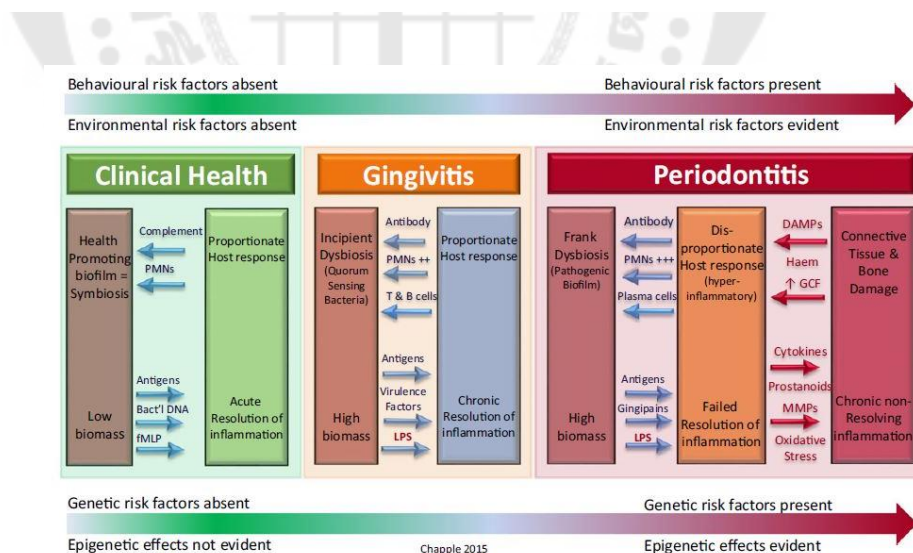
Behavioural risk factors absent

Behavioural risk factors present

Environmental risk factors absent

Environmental risk factors evident

Clinical Health

Health Promoting biofilm = Symbiosis

Complement

PMNs

Proportionate Host response

Antigens

Bact'l DNA

fMLP

Low biomass

Acute Resolution of inflammation

Gingivitis

Incipient Dysbiosis (Quorum Sensing Bacteria)

Antibody

PMNs ++

T & B cells

Proportionate Host response

Antigens

Virulence Factors

LPS

High biomass

Chronic Resolution of inflammation

Periodontitis

Frank Dysbiosis (Pathogenic Biofilm)

Antibody

PMNs +++

Plasma cells

Dis-proportionate Host response (hyper-inflammatory)

DAMPs

Haem

↑ GCF

Connective Tissue & Bone Damage

Antigens

Gingipains

LPS

High biomass

Failed Resolution of inflammation

Cytokines

Prostanoids

MMPs

Oxidative Stress

Chronic non-Resolving inflammation

Genetic risk factors absent

Genetic risk factors present

Epigenetic effects not evident

Chapple 2015

Epigenetic effects evident